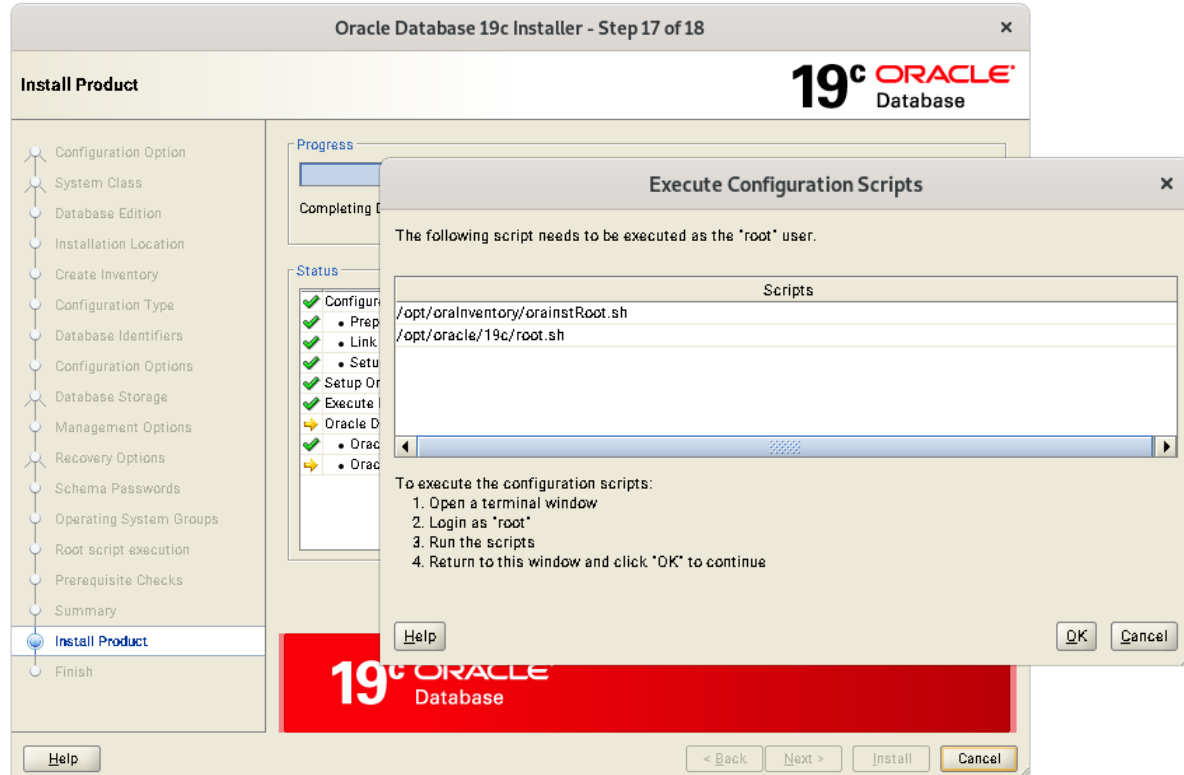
Oracle Database 19c Installer - Step 17 of 18

Install Product

19c ORACLE Database

Configuration Option
System Class
Database Edition
Installation Location
Create Inventory
Configuration Type
Database Identifiers
Configuration Options
Database Storage
Management Options
Recovery Options
Schema Passwords
Operating System Groups
Root script execution
Prerequisite Checks
Summary
Install Product
Finish

Progress

Completing D

Status

Configur
• Prep
• Link
• Setu
Setup Or
Execute
Oracle D
• Orac
• Orac

Execute Configuration Scripts

The following script needs to be executed as the "root" user.

| Scripts |
|---|
| /opt/oraInventory/orainstRoot.sh |
| /opt/oracle/19c/root.sh |

To execute the configuration scripts:
1. Open a terminal window
2. Login as "root"
3. Run the scripts
4. Return to this window and click "OK" to continue

Help

OK Cancel

19c ORACLE Database

Help

< Back Next > Install Cancel